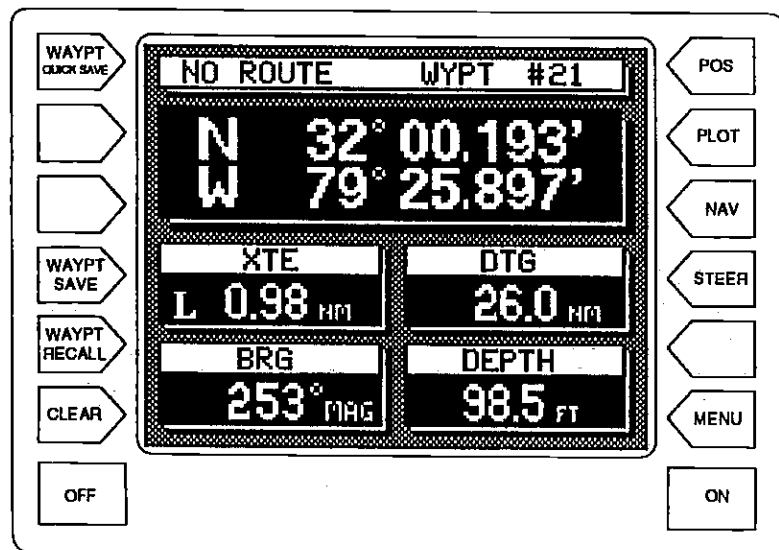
WAYPT QUICK SAVE

WAYPT SAVE

WAYPT RECALL

CLEAR

OFF

NO ROUTE WYPT #21

N 32° 00.193'
W 79° 25.897'

| XTE | DTG |
|---|---|
| L 0.98 NM | 26.0 NM |
| BRG | DEPTH |
| 253° MAG | 98.5 FT |

POS

PLOT

NAV

STEER

MENU

ON